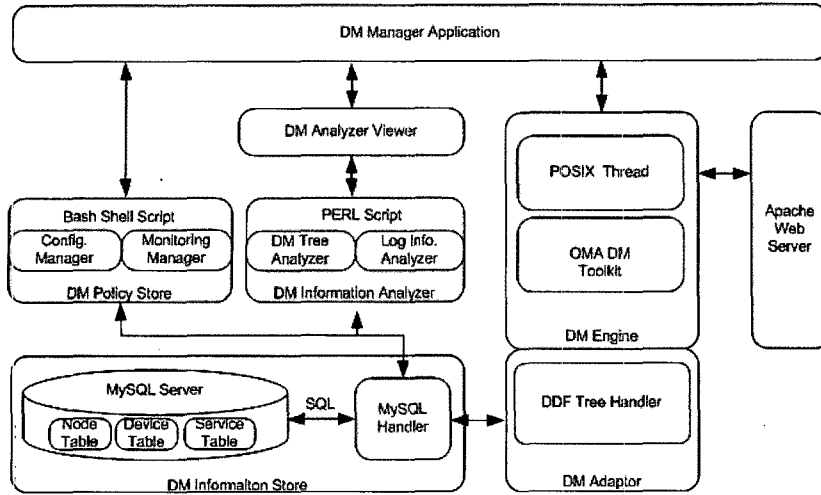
DM Manager Application

DM Analyzer Viewer

Bash Shell Script
Config. Manager
Monitoring Manager
DM Policy Store

PERL Script
DM Tree Analyzer
Log Info. Analyzer
DM Information Analyzer

POSIX Thread
OMA DM Toolkit
DM Engine

Apache Web Server

MySQL Server
Node Table
Device Table
Service Table
SQL
MySQL Handler
DM Informaiton Store

DDF Tree Handler
DM Adaptor